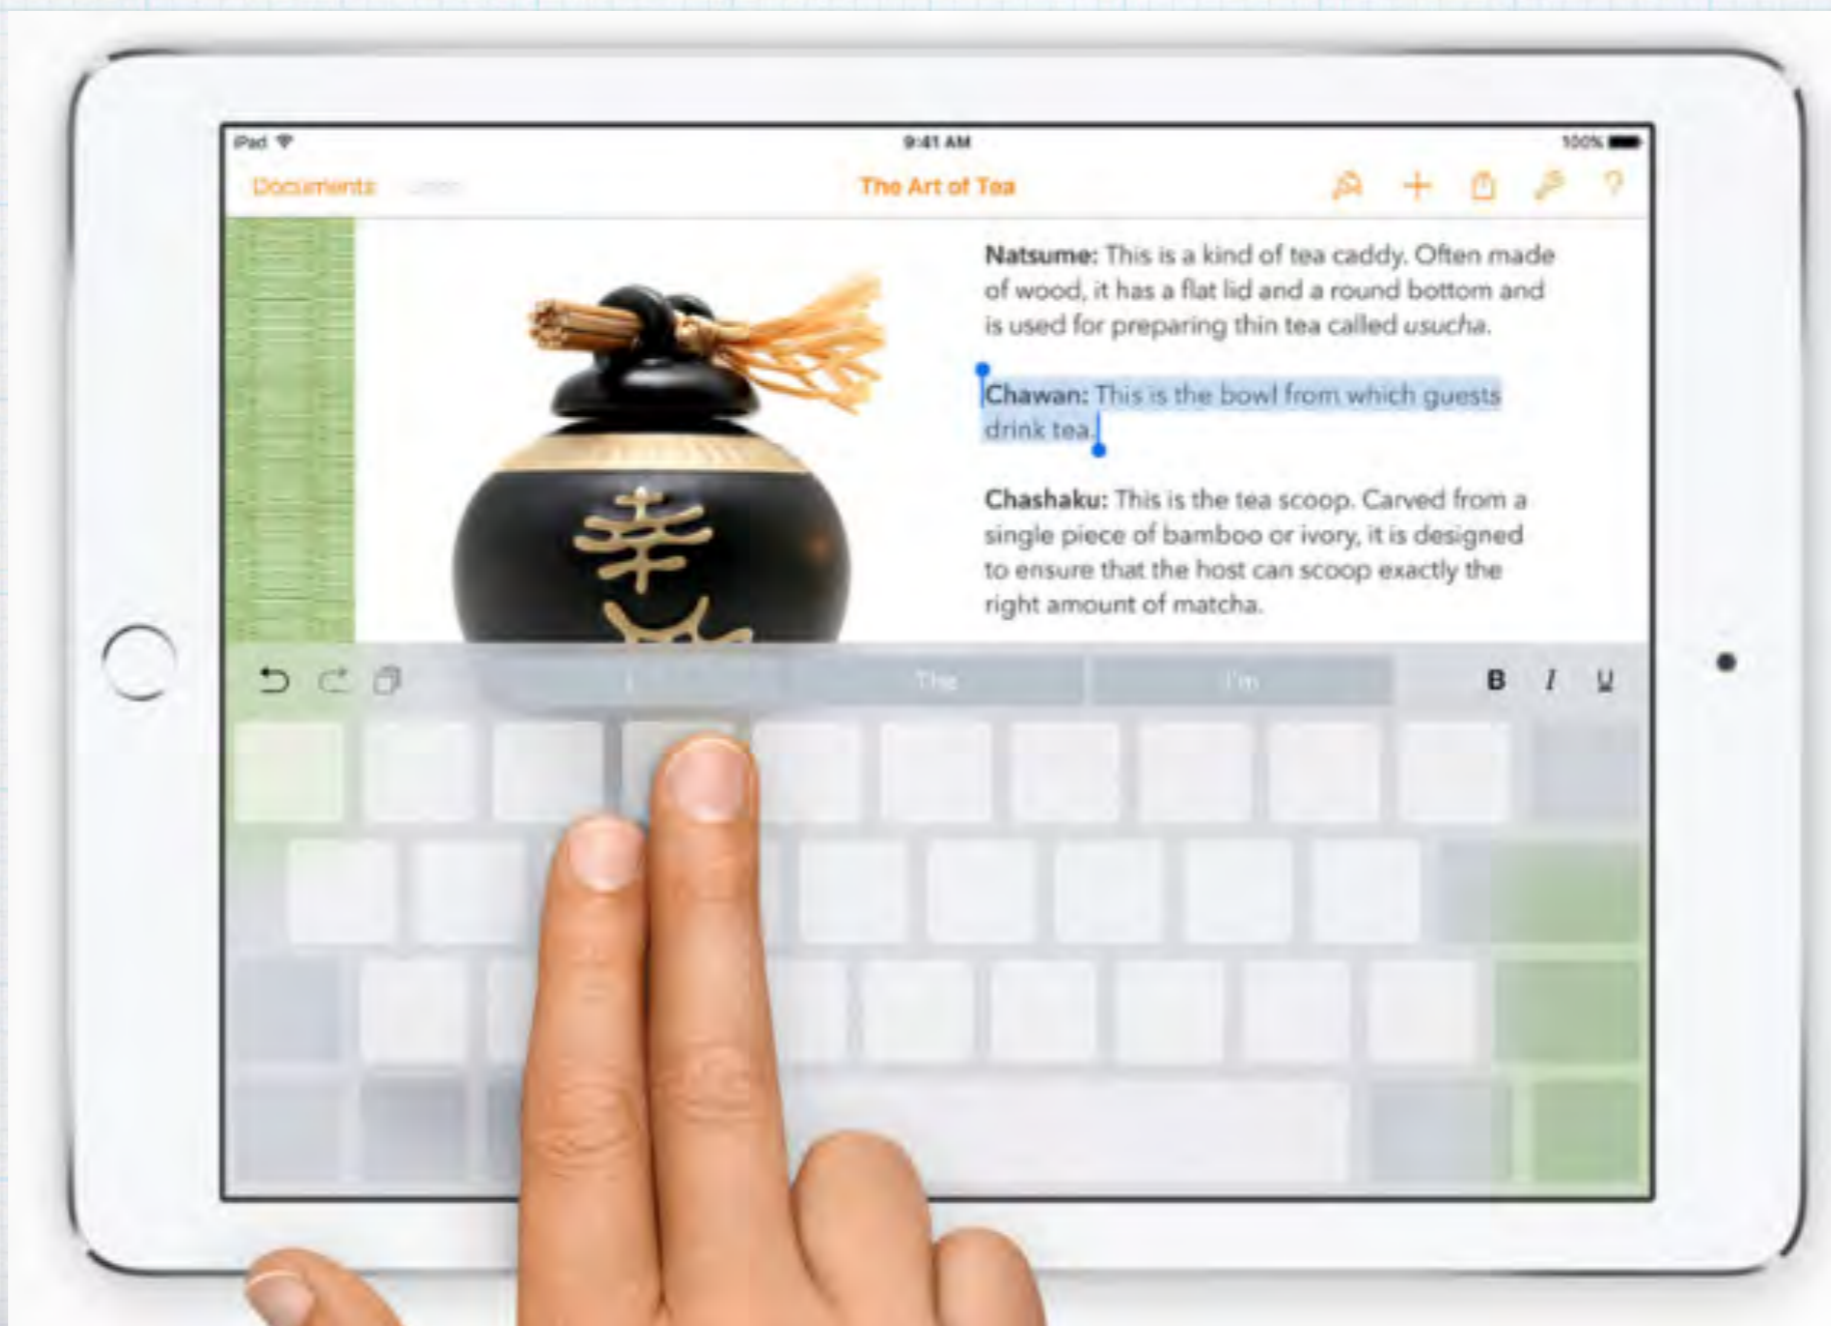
iPad
9:41 AM
100%
Documents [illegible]
The Art of Tea

**Natsume:** This is a kind of tea caddy. Often made of wood, it has a flat lid and a round bottom and is used for preparing thin tea called *usucha*.

**Chawan:** This is the bowl from which guests drink tea.

**Chashaku:** This is the tea scoop. Carved from a single piece of bamboo or ivory, it is designed to ensure that the host can scoop exactly the right amount of matcha.

I
The
I'm
B
I
U